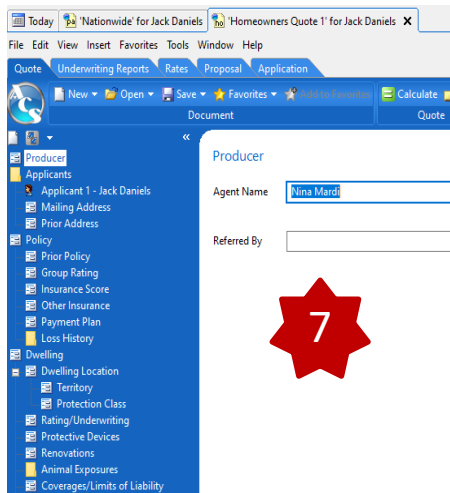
Today | 'Nationwide' for Jack Daniels | 'Homeowners Quote 1' for Jack Daniels X

File Edit View Insert Favorites Tools Window Help

Quote | Underwriting Reports | Rates | Proposal | Application

New ▾ | Open ▾ | Save ▾ | Favorites ▾ | Add to Favorites | Calculate

Document | Quote

«

Producer
Applicants
Applicant 1 - Jack Daniels
Mailing Address
Prior Address
Policy
Prior Policy
Group Rating
Insurance Score
Other Insurance
Payment Plan
Loss History
Dwelling
Dwelling Location
Territory
Protection Class
Rating/Underwriting
Protective Devices
Renovations
Animal Exposures
Coverages/Limits of Liability

Producer

Agent Name | Nina Mardi

Referred By

7